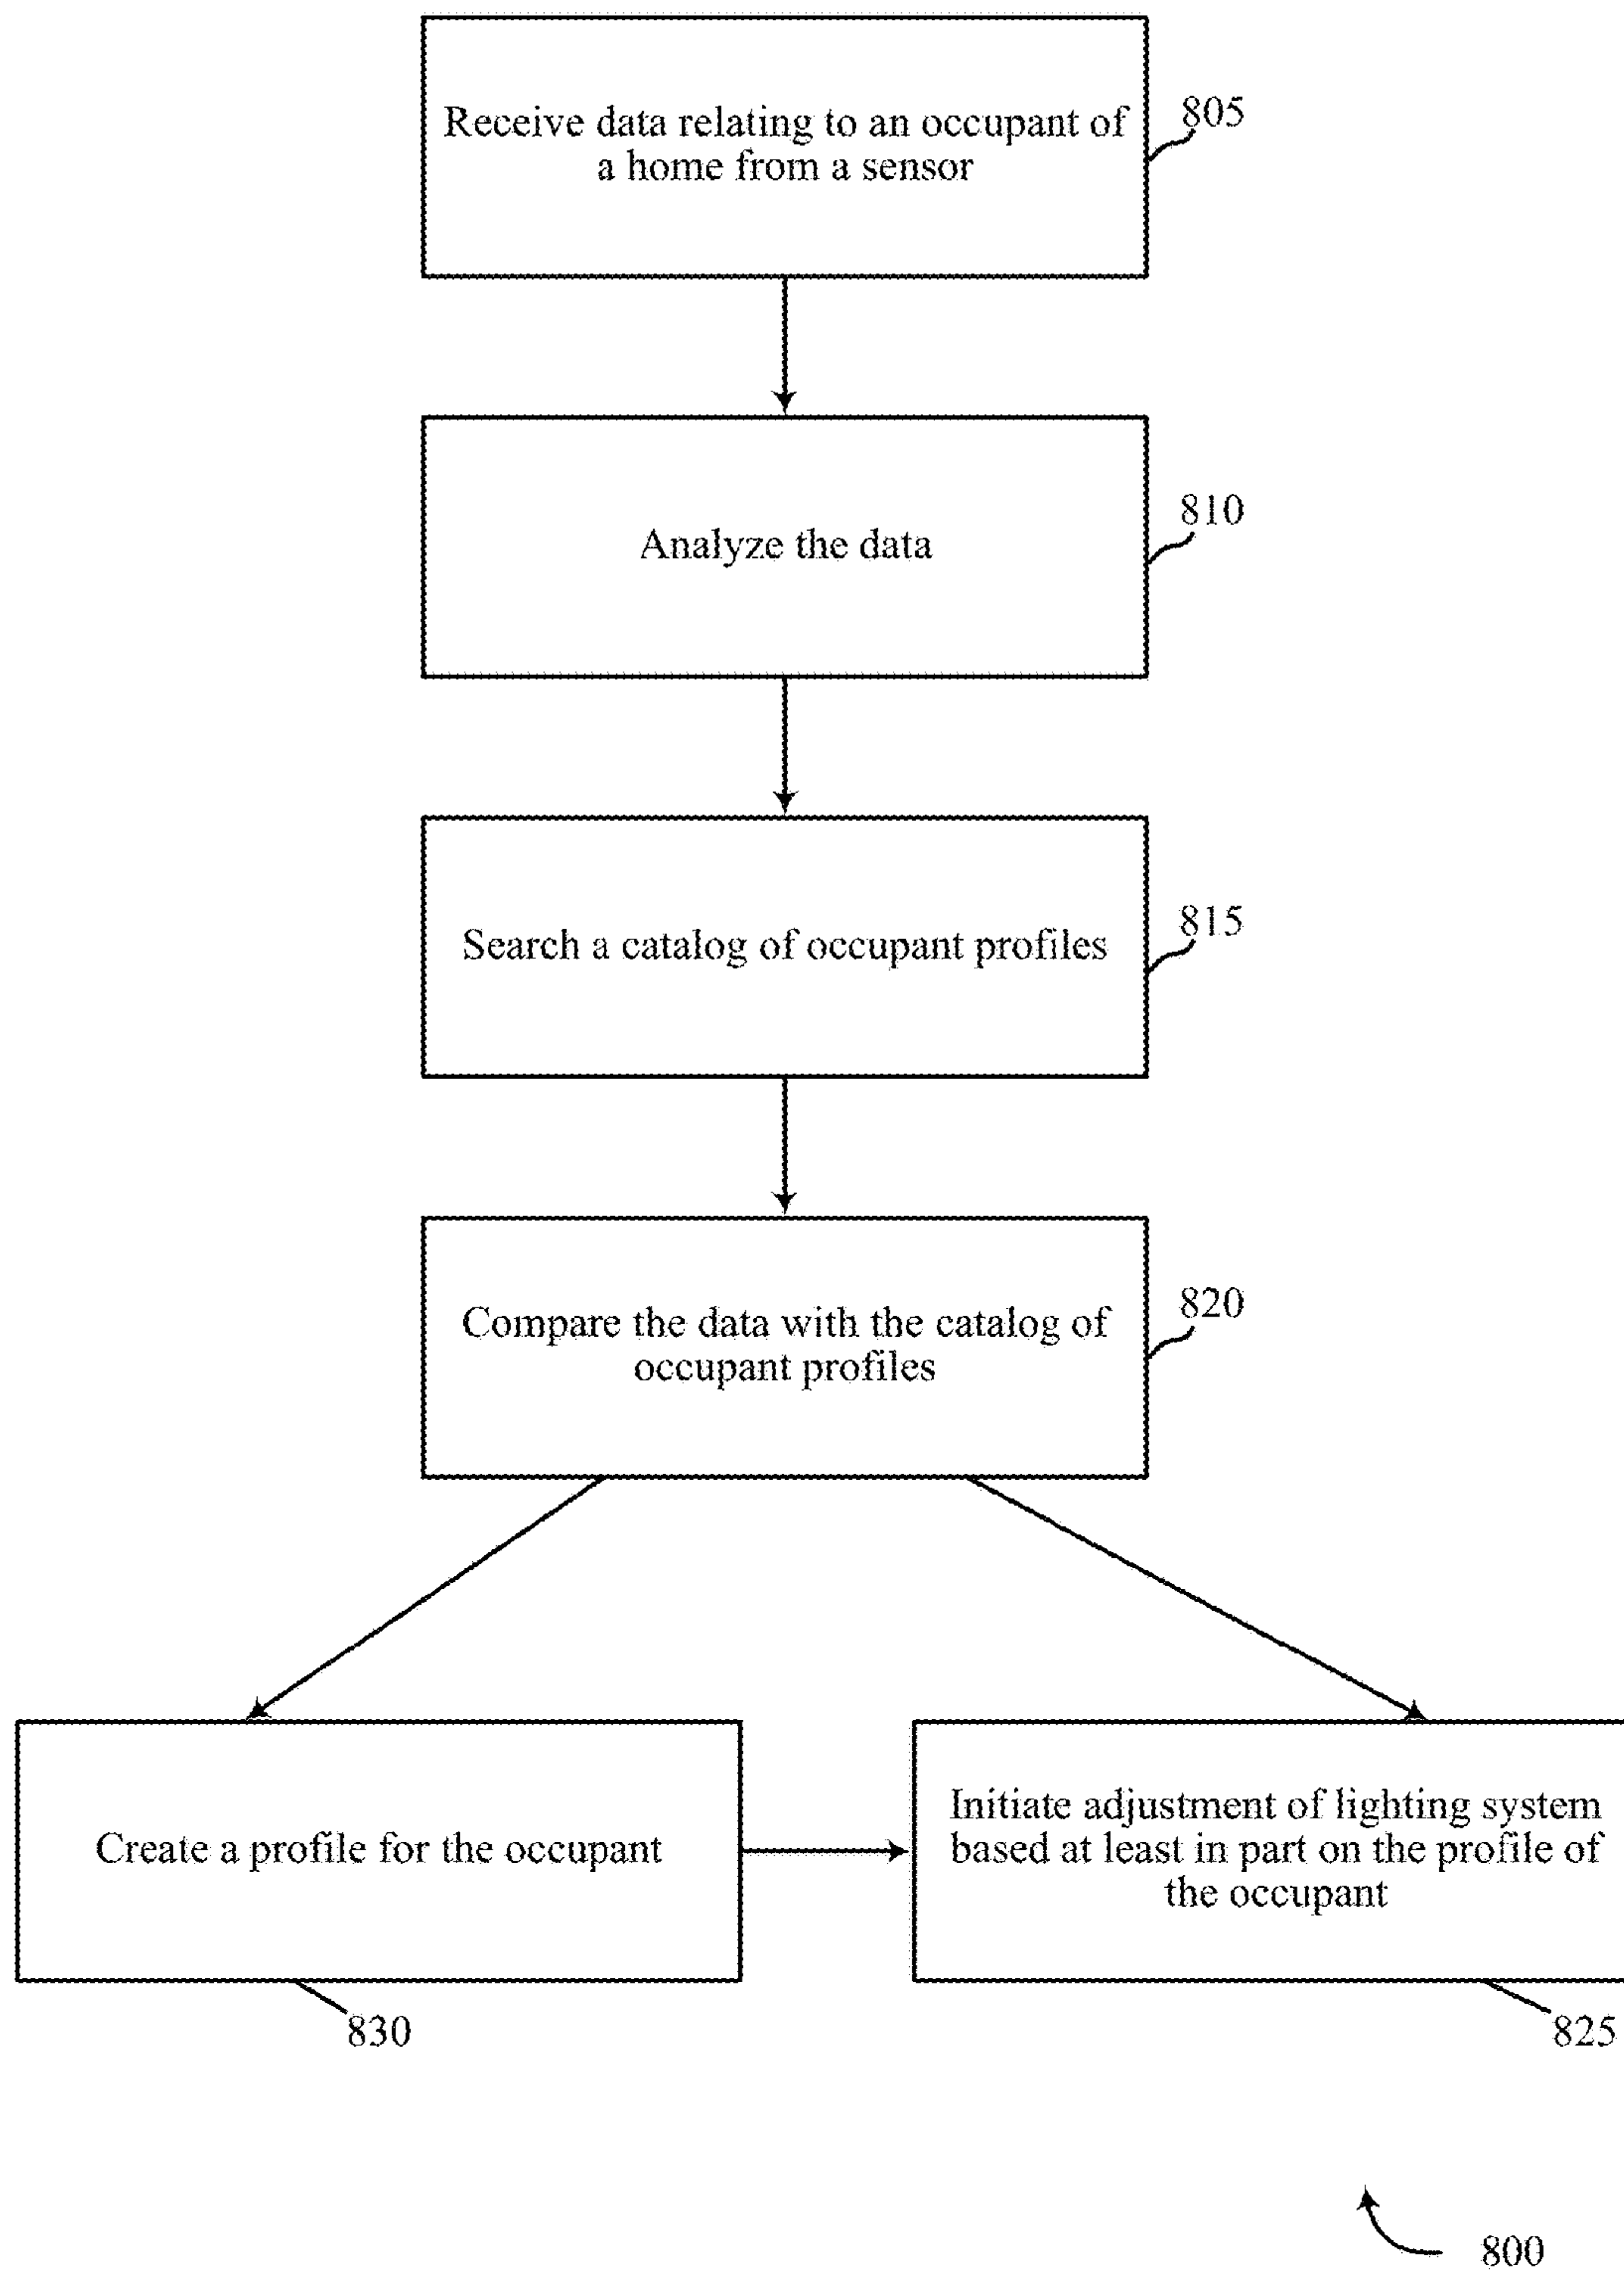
Receive data relating to an occupant of a home from a sensor

805

Analyze the data

810

Search a catalog of occupant profiles

815

Compare the data with the catalog of occupant profiles

820

Create a profile for the occupant

830

Initiate adjustment of lighting system based at least in part on the profile of the occupant

825

800